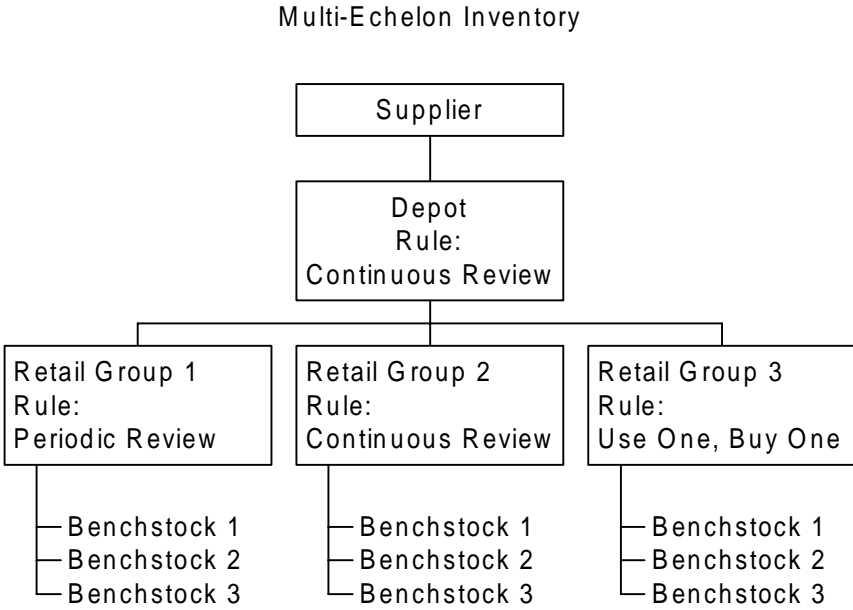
Multi-Echelon Inventory

Supplier

Depot
Rule:
Continuous Review

Retail Group 1
Rule:
Periodic Review

Benchstock 1
Benchstock 2
Benchstock 3

Retail Group 2
Rule:
Continuous Review

Benchstock 1
Benchstock 2
Benchstock 3

Retail Group 3
Rule:
Use One, Buy One

Benchstock 1
Benchstock 2
Benchstock 3